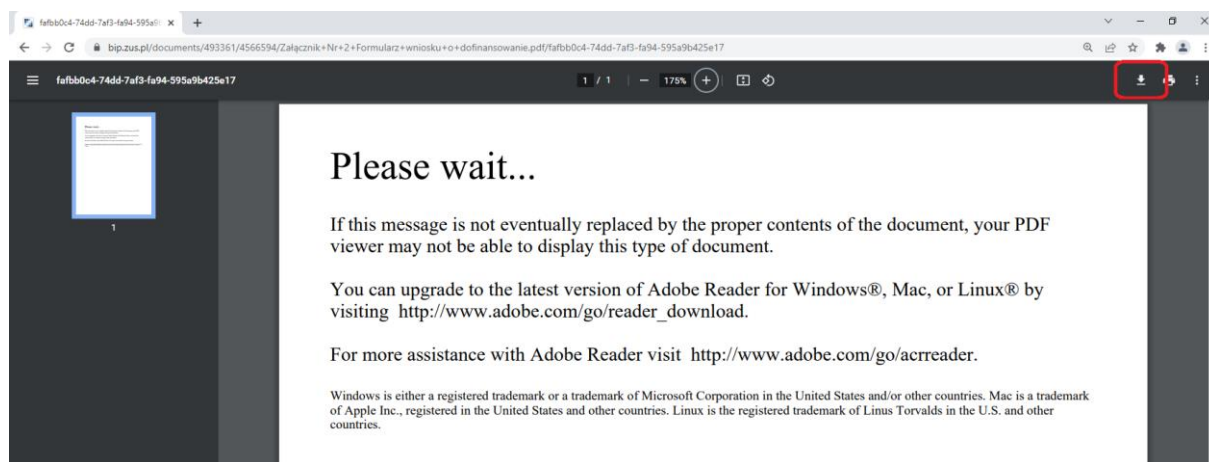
fafbb0c4-74dd-7af3-fa94-595a9

bip.zus.pl/documents/493361/4566594/Załącznik+Nr+2+Formularz+wniosku+o+dofinansowanie.pdf/fafbb0c4-74dd-7af3-fa94-595a9b425e17

fafbb0c4-74dd-7af3-fa94-595a9b425e17

1 / 1 | — 175% +

1

Please wait...

If this message is not eventually replaced by the proper contents of the document, your PDF viewer may not be able to display this type of document.

You can upgrade to the latest version of Adobe Reader for Windows®, Mac, or Linux® by visiting http://www.adobe.com/go/reader_download.

For more assistance with Adobe Reader visit http://www.adobe.com/go/acrreader.

Windows is either a registered trademark or a trademark of Microsoft Corporation in the United States and/or other countries. Mac is a trademark of Apple Inc., registered in the United States and other countries. Linux is the registered trademark of Linus Torvalds in the U.S. and other countries.